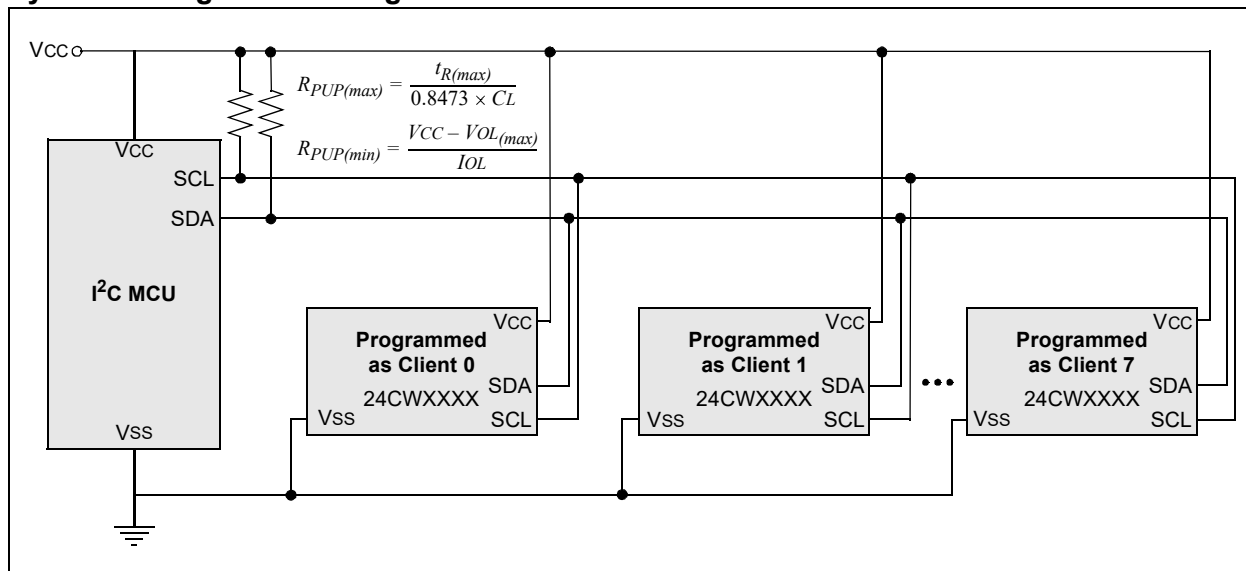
VCC

$R_{PUP(max)} = \frac{t_{R(max)}}{0.8473 \times CL}$

$R_{PUP(min)} = \frac{VCC - VOL_{(max)}}{IOL}$

VCC
SCL
SDA

I$^2$C MCU

VSS

Programmed as Client 0
VCC
24CWXXXX
SDA
VSS
SCL

Programmed as Client 1
VCC
24CWXXXX
SDA
VSS
SCL

•••

Programmed as Client 7
VCC
24CWXXXX
SDA
VSS
SCL